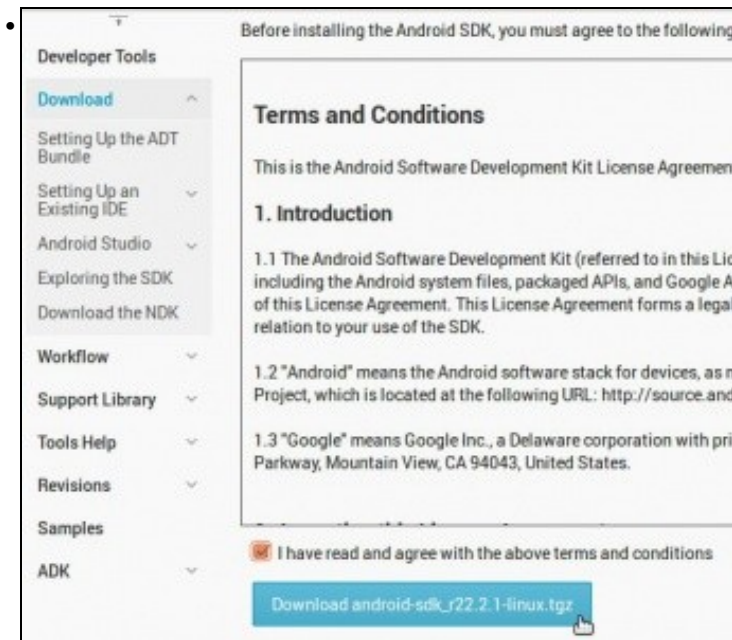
Developer Tools

Download

Setting Up the ADT Bundle

Setting Up an Existing IDE

Android Studio

Exploring the SDK

Download the NDK

Workflow

Support Library

Tools Help

Revisions

Samples

ADK

Before installing the Android SDK, you must agree to the following

Terms and Conditions

This is the Android Software Development Kit License Agreemen

1. Introduction

1.1 The Android Software Development Kit (referred to in this Lic including the Android system files, packaged APIs, and Google A of this License Agreement. This License Agreement forms a legal relation to your use of the SDK.

1.2 "Android" means the Android software stack for devices, as n Project, which is located at the following URL: http://source.and

1.3 "Google" means Google Inc., a Delaware corporation with pri Parkway, Mountain View, CA 94043, United States.

I have read and agree with the above terms and conditions

Download android-sdk_r22.2.1-linux.tgz